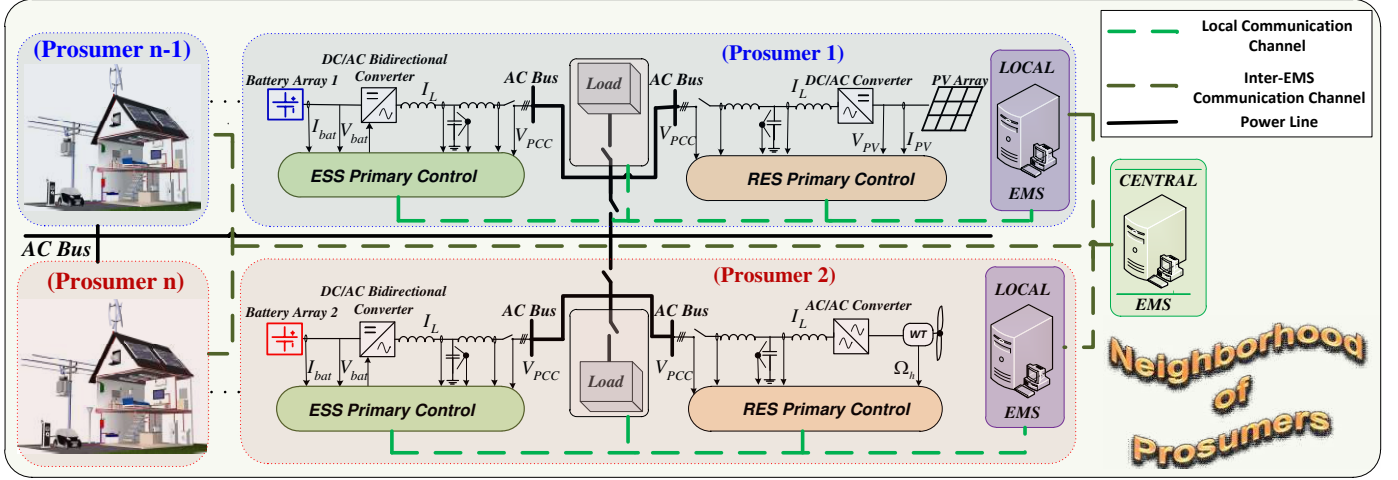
Local Communication Channel

Inter-EMS Communication Channel

Power Line

(Prosumer n-1)

(Prosumer 1)

DC/AC Bidirectional Converter

Battery Array 1

$I_{bat}$ $V_{bat}$

$I_L$

AC Bus

$V_{PCC}$

Load

AC Bus

$V_{PCC}$

$I_L$ DC/AC Converter

PV Array

$V_{PV}$ $I_{PV}$

LOCAL

EMS

ESS Primary Control

RES Primary Control

CENTRAL

EMS

AC Bus

(Prosumer n)

(Prosumer 2)

DC/AC Bidirectional Converter

Battery Array 2

$I_{bat}$ $V_{bat}$

$I_L$

AC Bus

$V_{PCC}$

Load

AC Bus

$V_{PCC}$

$I_L$ AC/AC Converter

WT

$\Omega_h$

LOCAL

EMS

ESS Primary Control

RES Primary Control

Neighborhood of Prosumers